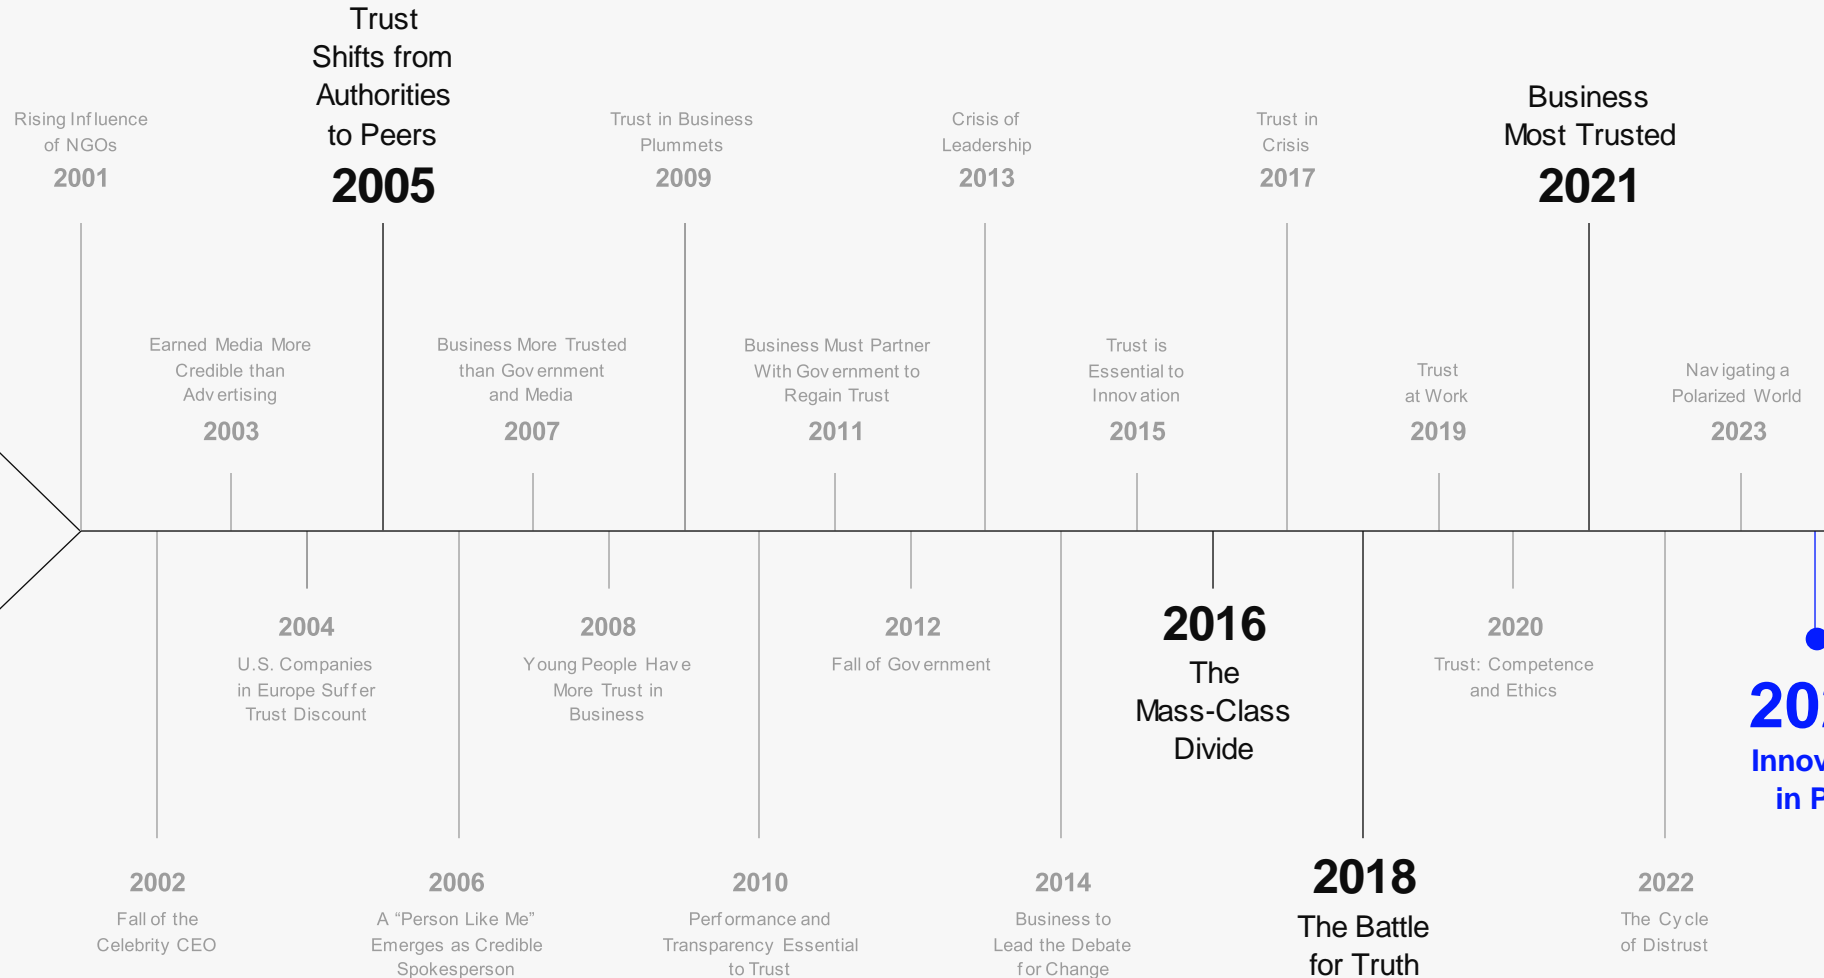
Rising Influence of NGOs
2001

Trust Shifts from Authorities to Peers
2005

Trust in Business Plummets
2009

Crisis of Leadership
2013

Trust in Crisis
2017

Business Most Trusted
2021

Earned Media More Credible than Advertising
2003

Business More Trusted than Government and Media
2007

Business Must Partner With Government to Regain Trust
2011

Trust is Essential to Innovation
2015

Trust at Work
2019

Navigating a Polarized World
2023

2004
U.S. Companies in Europe Suffer Trust Discount

2008
Young People Have More Trust in Business

2012
Fall of Government

2016
The Mass-Class Divide

2020
Trust: Competence and Ethics

20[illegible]
Innov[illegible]
in P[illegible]

2002
Fall of the Celebrity CEO

2006
A “Person Like Me” Emerges as Credible Spokesperson

2010
Performance and Transparency Essential to Trust

2014
Business to Lead the Debate for Change

2018
The Battle for Truth

2022
The Cycle of Distrust